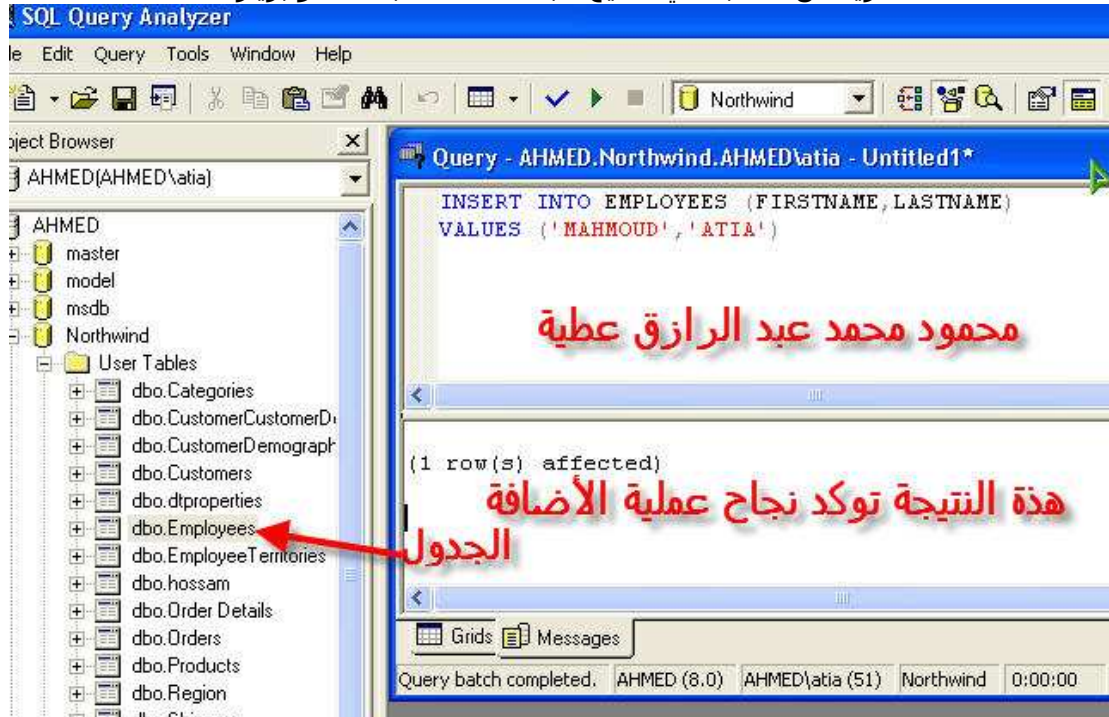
SQL Query Analyzer

le Edit Query Tools Window Help

Northwind

bject Browser

AHMED(AHMED\atia)

AHMED
master
model
msdb
Northwind
User Tables
dbo.Categories
dbo.CustomerCustomerD
dbo.CustomerDemograph
dbo.Customers
dbo.dtproperties
dbo.Employees
dbo.EmployeeTerritories
dbo.hossam
dbo.Order Details
dbo.Orders
dbo.Products
dbo.Region

Query - AHMED.Northwind.AHMED\atia - Untitled1*

INSERT INTO EMPLOYEES (FIRSTNAME,LASTNAME)
VALUES ('MAHMOUD','ATIA')

محمود محمد عبد الرازق عطية

(1 row(s) affected)

هذة النتيجة توكد نجاح عملية الأضافة

الجدول

Grids Messages

Query batch completed. AHMED (8.0) AHMED\atia (51) Northwind 0:00:00